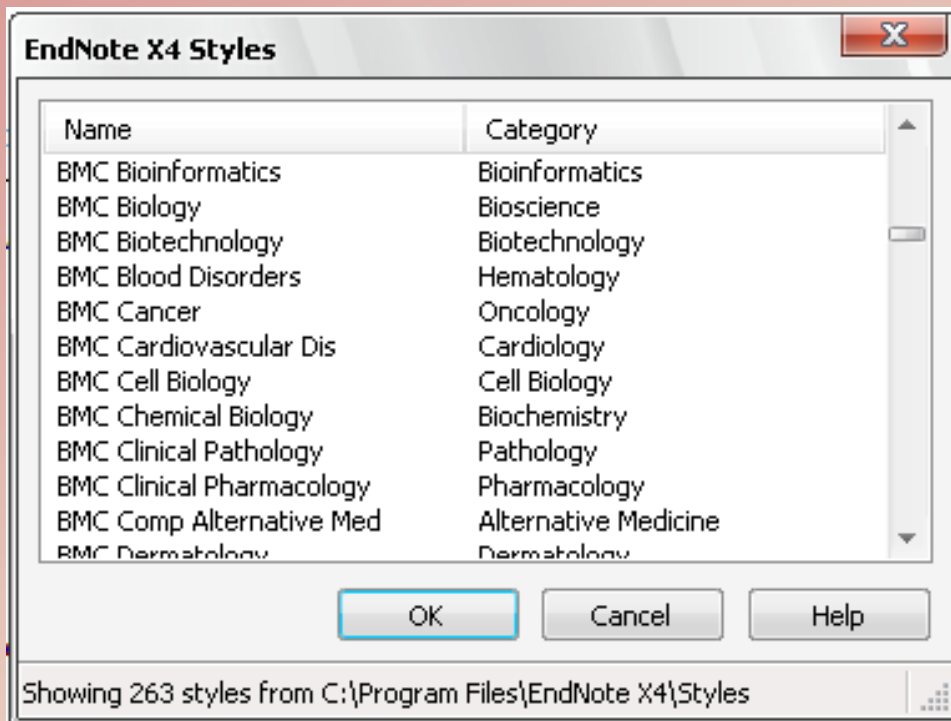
EndNote X4 Styles

| Name | Category |
|---|---|
| BMC Bioinformatics | Bioinformatics |
| BMC Biology | Bioscience |
| BMC Biotechnology | Biotechnology |
| BMC Blood Disorders | Hematology |
| BMC Cancer | Oncology |
| BMC Cardiovascular Dis | Cardiology |
| BMC Cell Biology | Cell Biology |
| BMC Chemical Biology | Biochemistry |
| BMC Clinical Pathology | Pathology |
| BMC Clinical Pharmacology | Pharmacology |
| BMC Comp Alternative Med | Alternative Medicine |
| BMC Dermatology | Dermatology |

OK Cancel Help

Showing 263 styles from C:\Program Files\EndNote X4\Styles